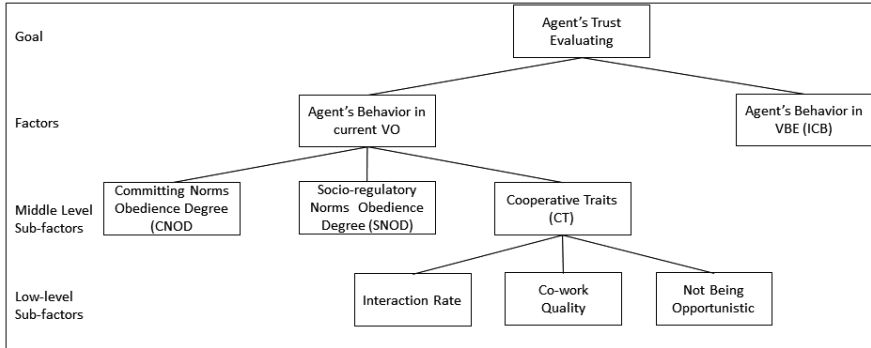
Goal

Agent's Trust Evaluating

Factors

Agent's Behavior in current VO

Agent's Behavior in VBE (ICB)

Middle Level Sub-factors

Committing Norms Obedience Degree (CNOD

Socio-regulatory Norms Obedience Degree (SNOD)

Cooperative Traits (CT)

Low-level Sub-factors

Interaction Rate

Co-work Quality

Not Being Opportunistic